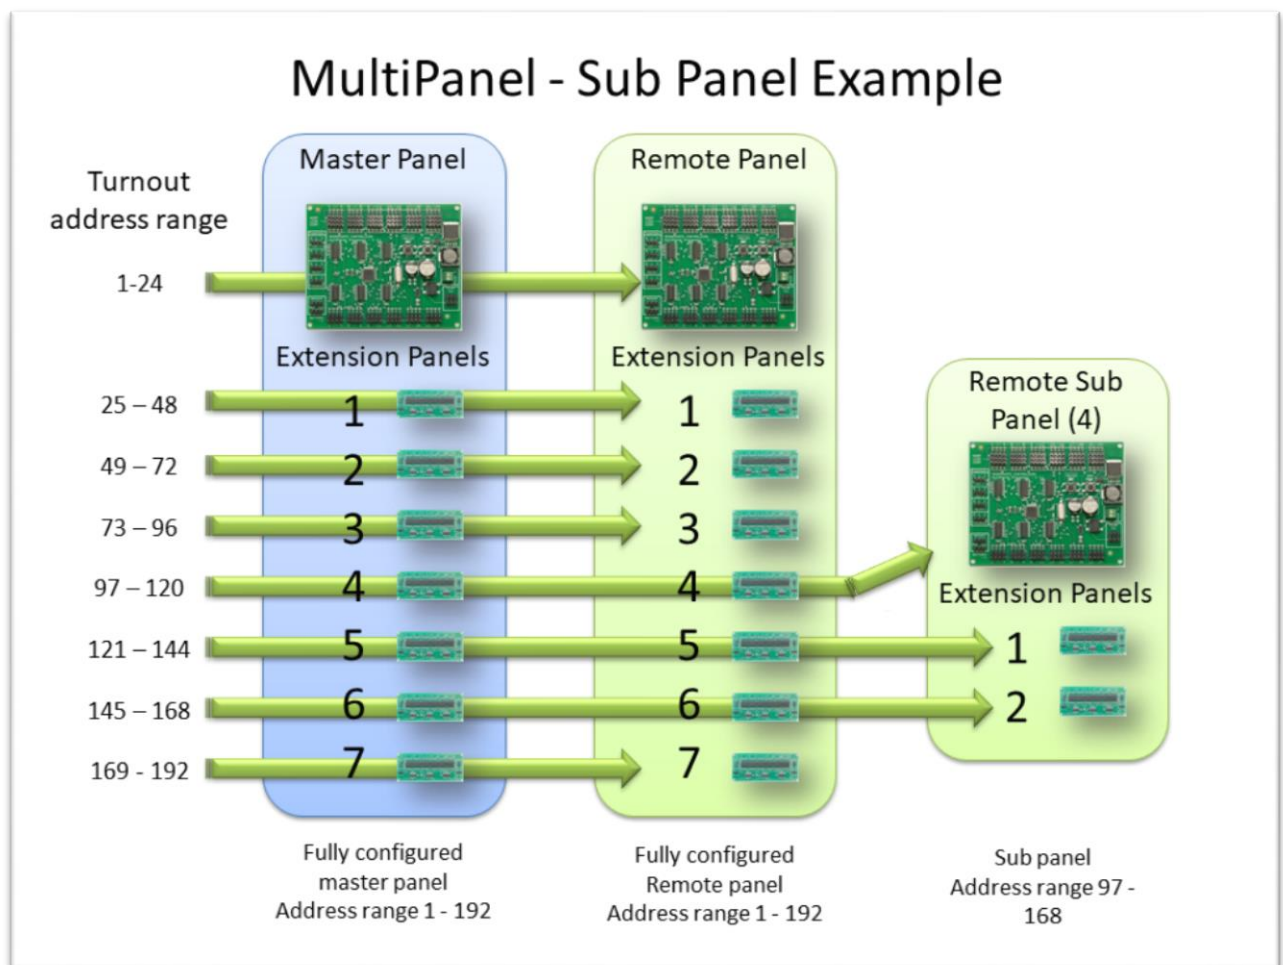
MultiPanel - Sub Panel Example

Turnout address range

Master Panel

Remote Panel

1-24

Extension Panels

Extension Panels

Remote Sub Panel (4)

25 – 48

1

1

49 – 72

2

2

73 – 96

3

3

97 – 120

4

4

Extension Panels

121 – 144

5

5

1

145 – 168

6

6

2

169 - 192

7

7

Fully configured master panel Address range 1 - 192

Fully configured Remote panel Address range 1 - 192

Sub panel Address range 97 - 168